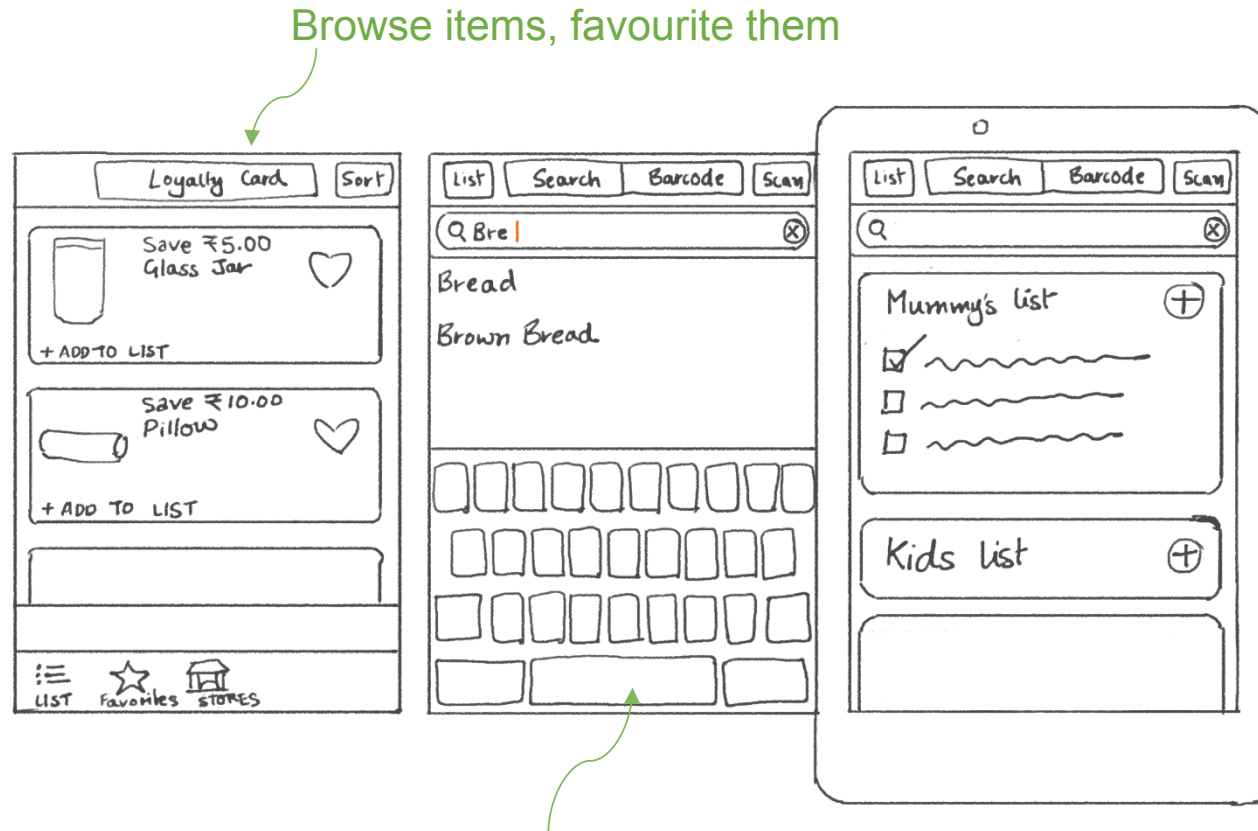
Browse items, favourite them

Loyalty Card

Sort

Save ₹5.00
Glass Jar

+ ADD TO LIST

Save ₹10.00
Pillow

+ ADD TO LIST

LIST Favorites STORES

List Search Barcode Scan

Bre

Bread

Brown Bread

List Search Barcode Scan

Mummy's list

Kids list